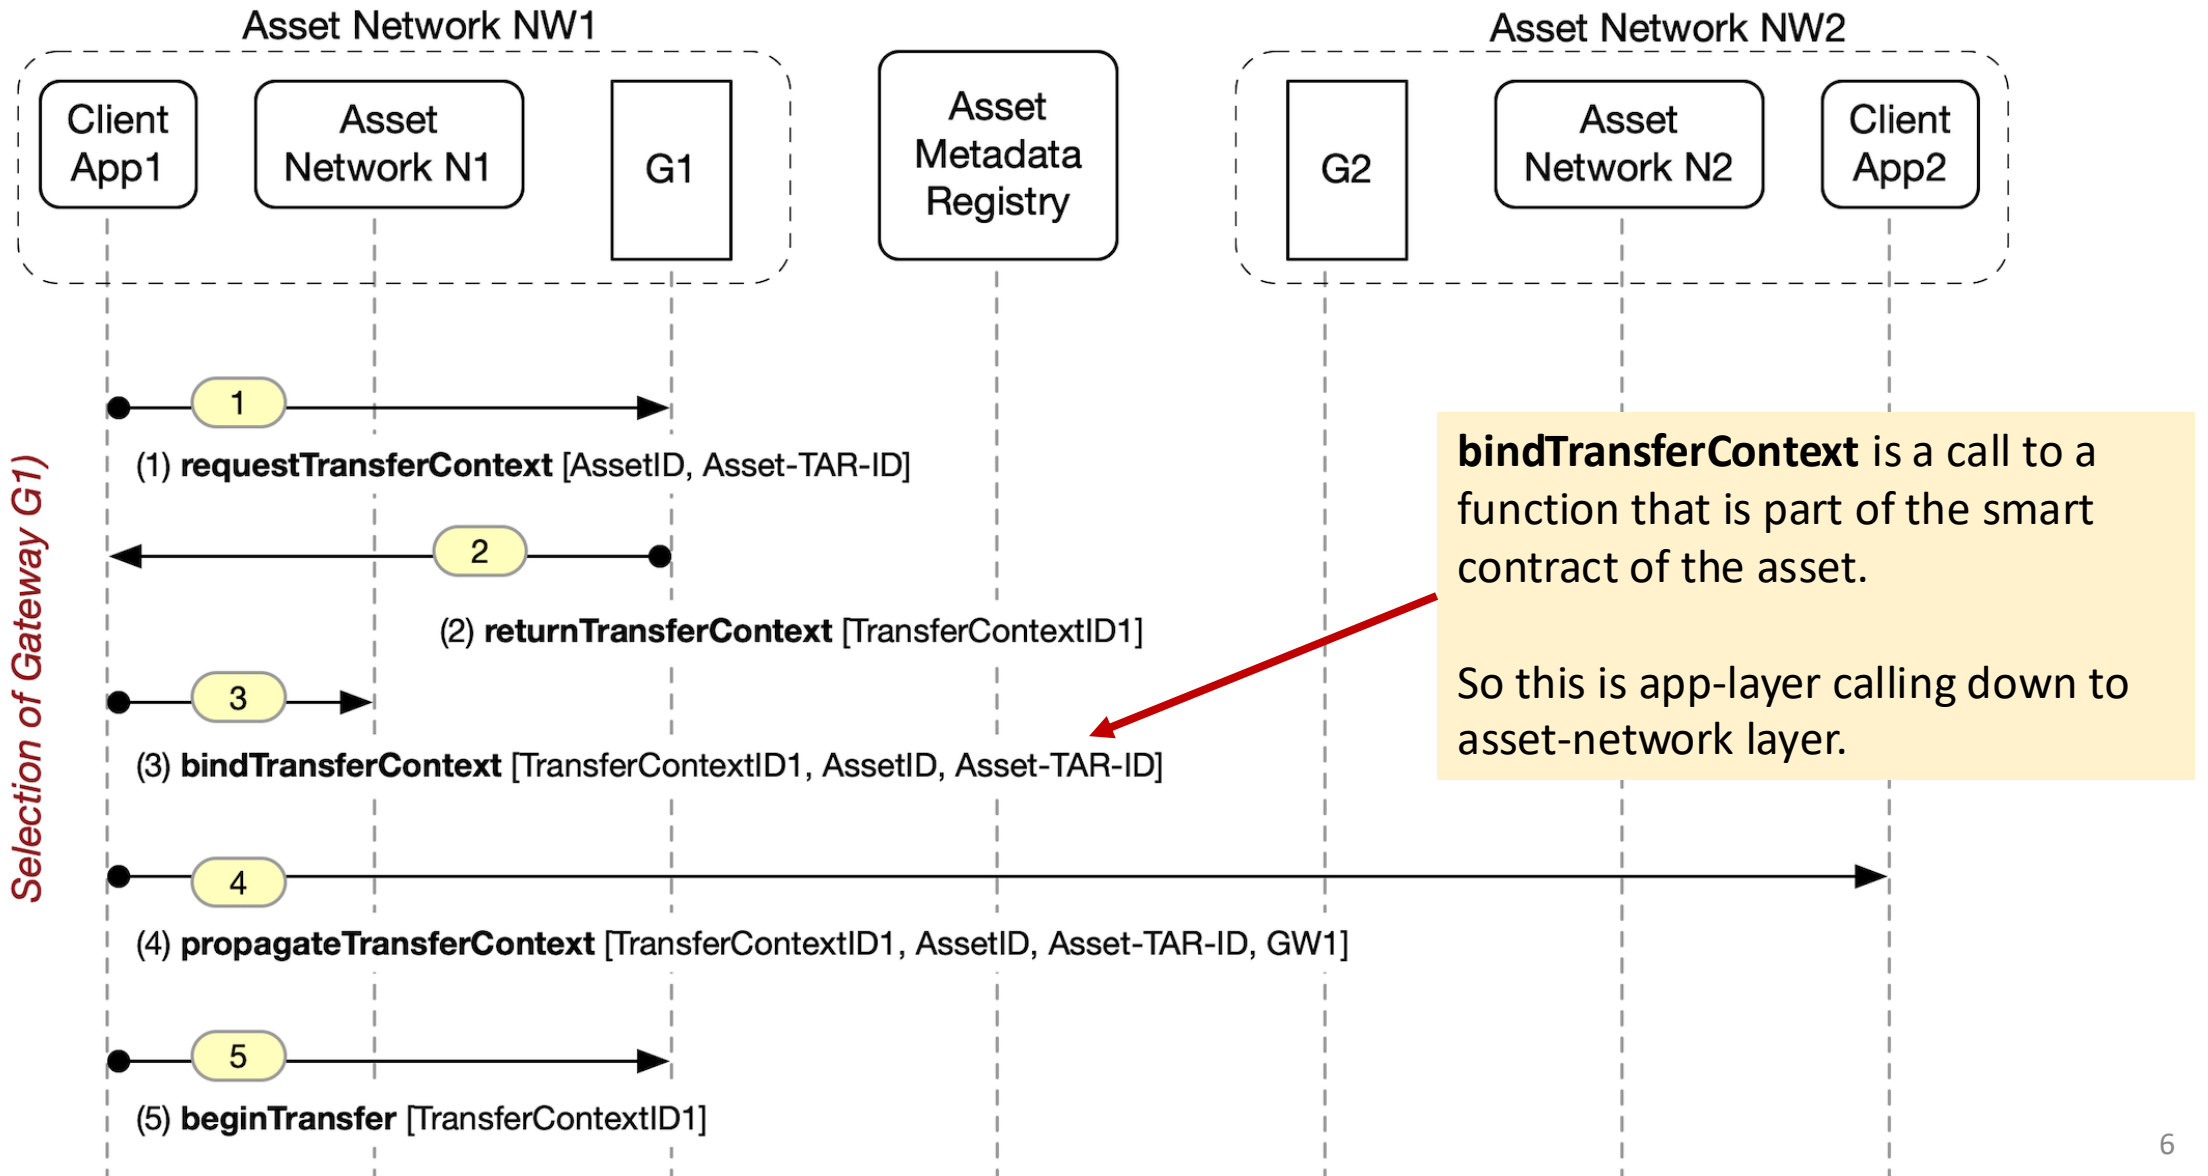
Asset Network NW1

Client App1

Asset Network N1

G1

Asset Metadata Registry

Asset Network NW2

G2

Asset Network N2

Client App2

Selection of Gateway G1)

1

(1) **requestTransferContext** [AssetID, Asset-TAR-ID]

2

(2) **returnTransferContext** [TransferContextID1]

3

(3) **bindTransferContext** [TransferContextID1, AssetID, Asset-TAR-ID]

4

(4) **propagateTransferContext** [TransferContextID1, AssetID, Asset-TAR-ID, GW1]

5

(5) **beginTransfer** [TransferContextID1]

**bindTransferContext** is a call to a function that is part of the smart contract of the asset.

So this is app-layer calling down to asset-network layer.

6